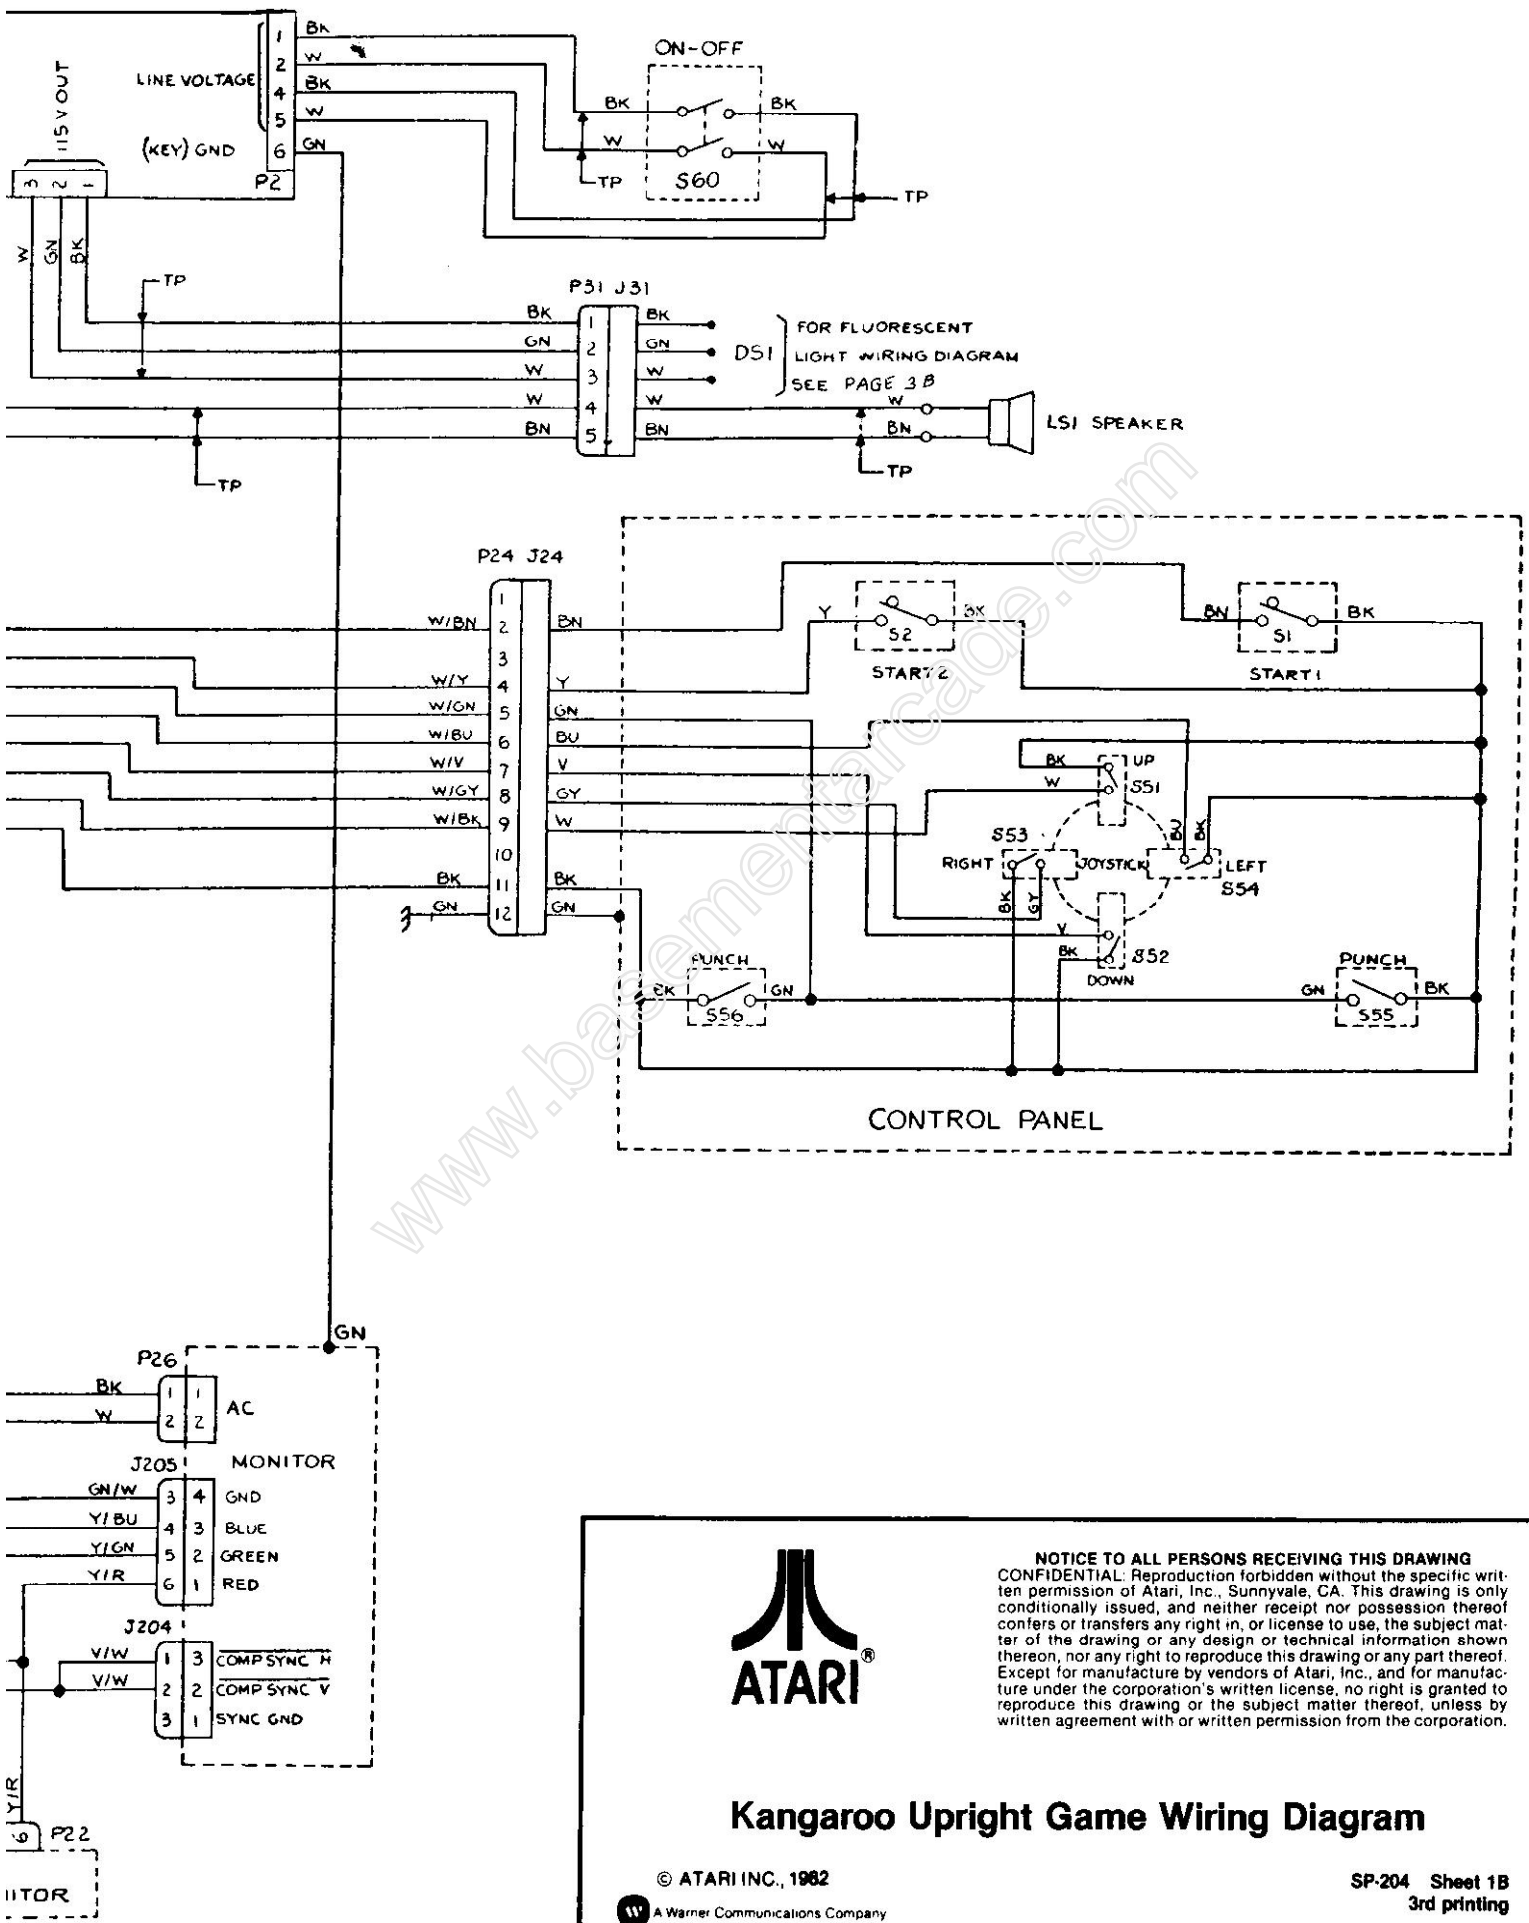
115 V OUT
3 2 1
LINE VOLTAGE
(KEY) GND
P2
1 BK
2 W
4 BK
5 W
6 GN
ON-OFF
BK
W
BK
W
TP
S60
TP
W GN BK
TP
P31 J31
BK 1 BK
GN 2 GN
W 3 W
W 4 W
BN 5 BN
DS1
FOR FLUORESCENT LIGHT WIRING DIAGRAM SEE PAGE 3B
W
BN
LS1 SPEAKER
TP
TP
P24 J24
1
W/BN 2 BN
3
W/Y 4 Y
W/GN 5 GN
W/BU 6 BU
W/V 7 V
W/GY 8 GY
W/BK 9 W
10
BK 11 BK
GN 12 GN
Y
BK
S2
START 2
BN
S1
BK
START 1
BK
W
UP
S51
S53
RIGHT
JOYSTICK
LEFT
S54
BK GY
Y
BK
S52
DOWN
PUNCH
BK
S56
GN
PUNCH
GN
S55
BK
CONTROL PANEL
www.basementarcade.com
GN
P26
BK 1 1
W 2 2
AC
MONITOR
J205
GN/W 3 4 GND
Y/BU 4 3 BLUE
Y/GN 5 2 GREEN
Y/R 6 1 RED
J204
V/W 1 3 $\overline{\text{COMP SYNC H}}$
V/W 2 2 $\overline{\text{COMP SYNC V}}$
3 1 SYNC GND
Y/R
6 P22
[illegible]ITOR
ATARI®
NOTICE TO ALL PERSONS RECEIVING THIS DRAWING
CONFIDENTIAL: Reproduction forbidden without the specific written permission of Atari, Inc., Sunnyvale, CA. This drawing is only conditionally issued, and neither receipt nor possession thereof confers or transfers any right in, or license to use, the subject matter of the drawing or any design or technical information shown thereon, nor any right to reproduce this drawing or any part thereof. Except for manufacture by vendors of Atari, Inc., and for manufacture under the corporation's written license, no right is granted to reproduce this drawing or the subject matter thereof, unless by written agreement with or written permission from the corporation.
Kangaroo Upright Game Wiring Diagram
© ATARI INC., 1982
A Warner Communications Company
SP-204 Sheet 1B
3rd printing